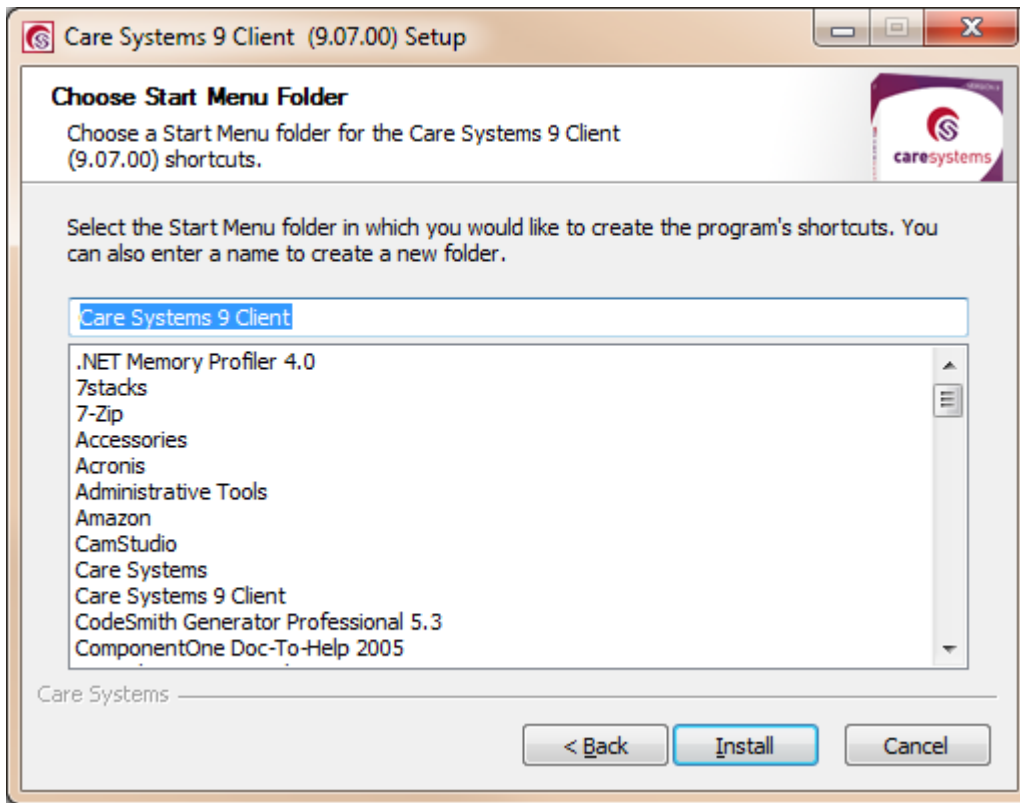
Care Systems 9 Client (9.07.00) Setup

Choose Start Menu Folder

Choose a Start Menu folder for the Care Systems 9 Client (9.07.00) shortcuts.

caresystems

Select the Start Menu folder in which you would like to create the program's shortcuts. You can also enter a name to create a new folder.

Care Systems 9 Client

.NET Memory Profiler 4.0
7stacks
7-Zip
Accessories
Acronis
Administrative Tools
Amazon
CamStudio
Care Systems
Care Systems 9 Client
CodeSmith Generator Professional 5.3
ComponentOne Doc-To-Help 2005
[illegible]

Care Systems

< Back
Install
Cancel